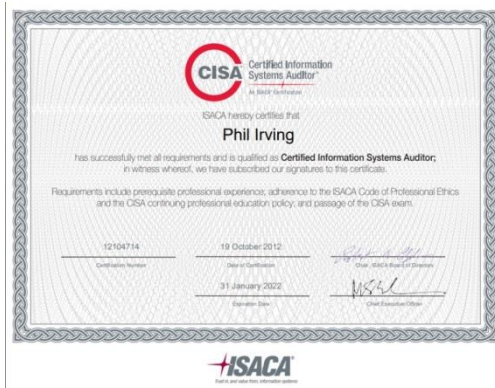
CISA Certified Information Systems Auditor®
An ISACA® Certification

ISACA hereby certifies that

Phil Irving

has successfully met all requirements and is qualified as Certified Information Systems Auditor; in witness whereof, we have subscribed our signatures to this certificate.

Requirements include prerequisite professional experience; adherence to the ISACA Code of Professional Ethics and the CISA continuing professional education policy; and passage of the CISA exam.

12104714
Certification Number

19 October 2012
Date of Certification

Chair, ISACA Board of Directors

31 January 2022
Expiration Date

Chief Executive Officer

ISACA
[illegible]